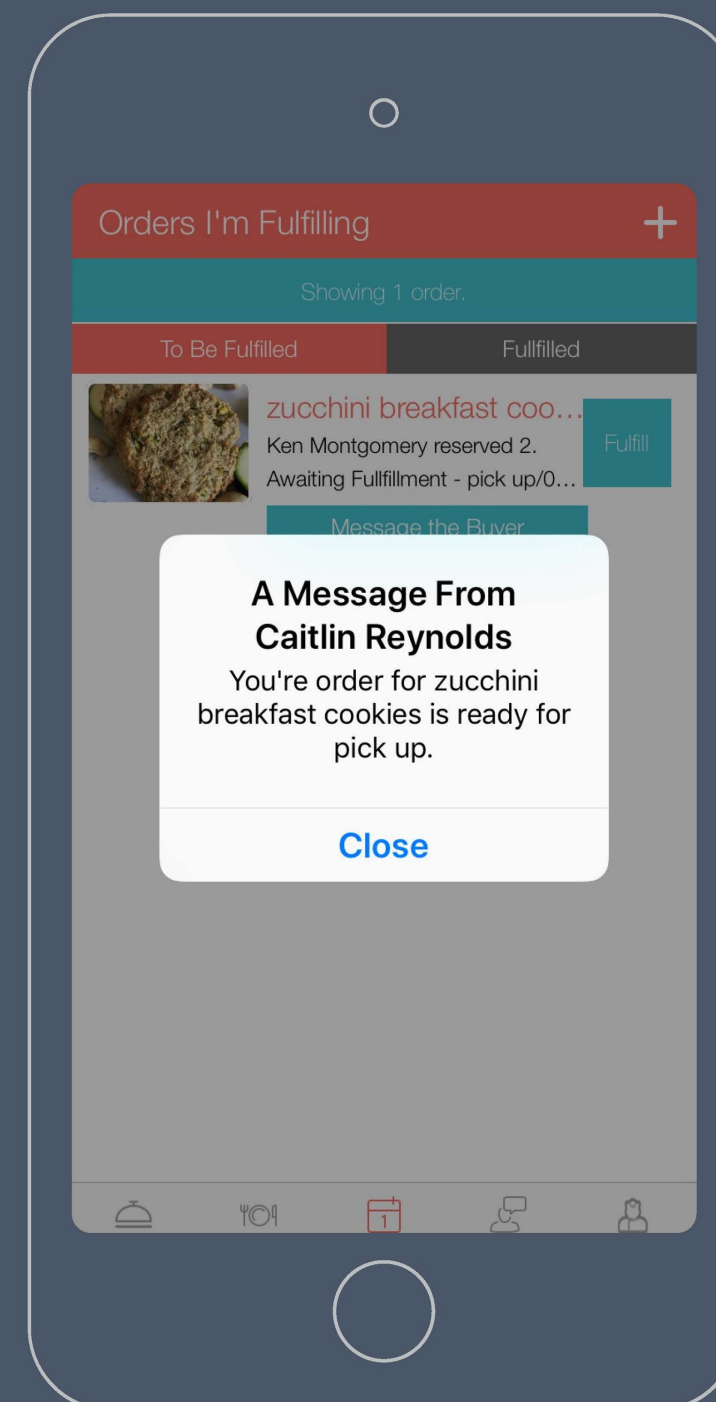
Orders I'm Fulfilling +

Showing 1 order.

To Be Fulfilled

Fullfilled

zucchini breakfast coo…

Ken Montgomery reserved 2.

Awaiting Fullfillment - pick up/0…

Fulfill

Message the Buyer

A Message From Caitlin Reynolds

You're order for zucchini breakfast cookies is ready for pick up.

Close

1